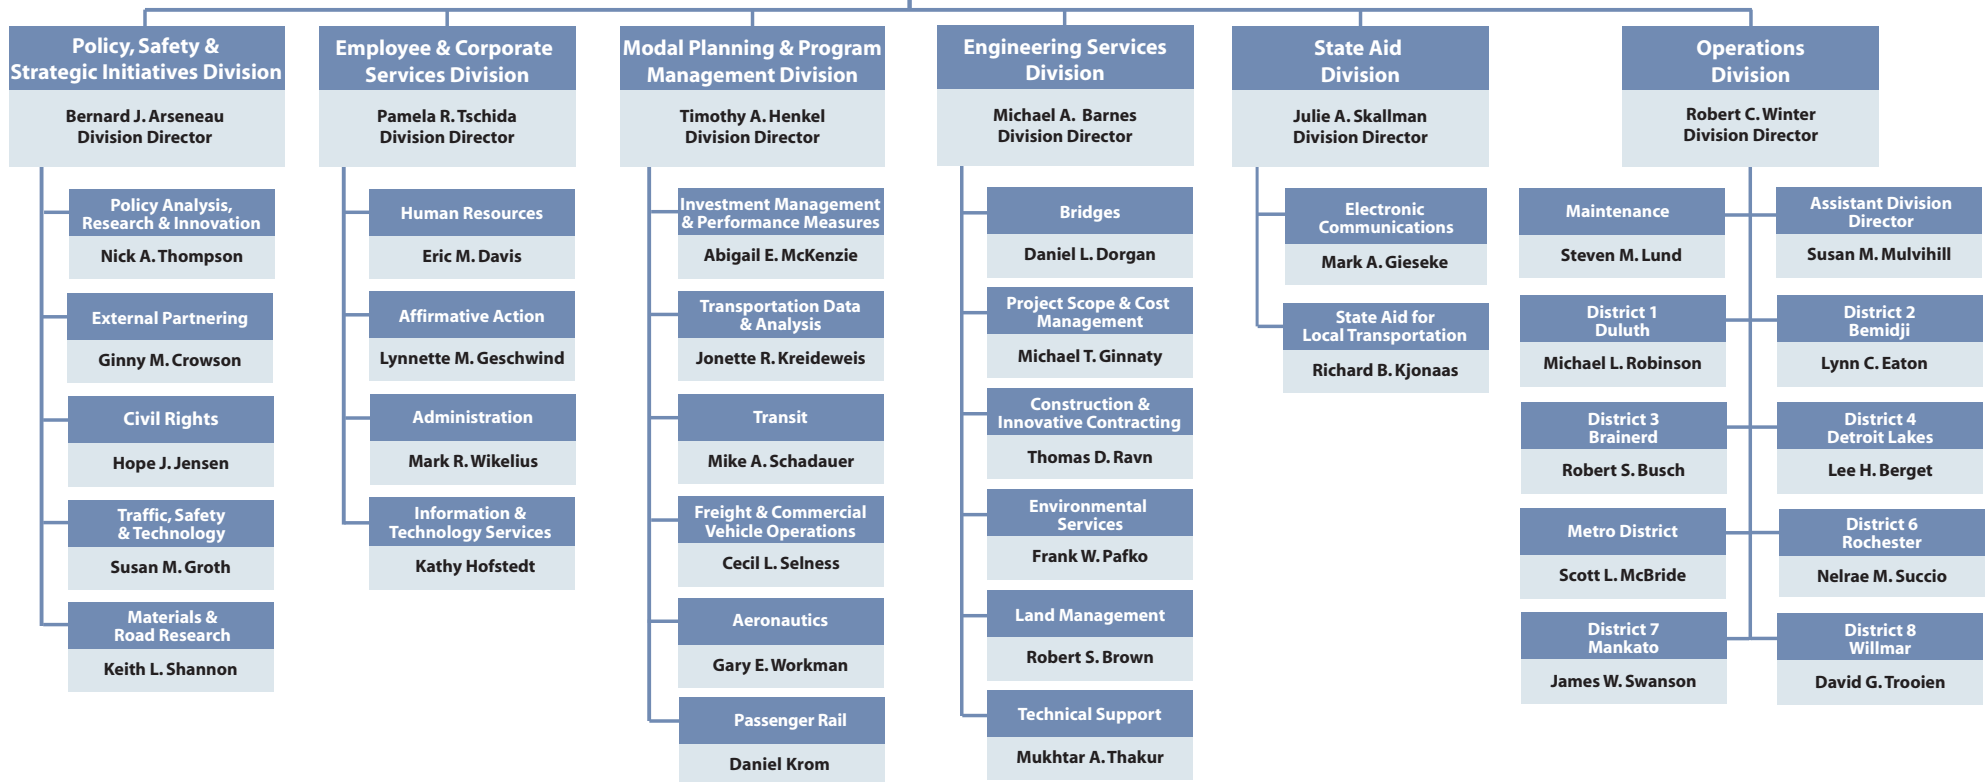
Policy, Safety & Strategic Initiatives Division
Bernard J. Arseneau
Division Director

Policy Analysis, Research & Innovation
Nick A. Thompson

External Partnering
Ginny M. Crowson

Civil Rights
Hope J. Jensen

Traffic, Safety & Technology
Susan M. Groth

Materials & Road Research
Keith L. Shannon

Employee & Corporate Services Division
Pamela R. Tschida
Division Director

Human Resources
Eric M. Davis

Affirmative Action
Lynnette M. Geschwind

Administration
Mark R. Wikelius

Information & Technology Services
Kathy Hofstedt

Modal Planning & Program Management Division
Timothy A. Henkel
Division Director

Investment Management & Performance Measures
Abigail E. McKenzie

Transportation Data & Analysis
Jonette R. Kreideweis

Transit
Mike A. Schadauer

Freight & Commercial Vehicle Operations
Cecil L. Selness

Aeronautics
Gary E. Workman

Passenger Rail
Daniel Krom

Engineering Services Division
Michael A. Barnes
Division Director

Bridges
Daniel L. Dorgan

Project Scope & Cost Management
Michael T. Ginnaty

Construction & Innovative Contracting
Thomas D. Ravn

Environmental Services
Frank W. Pafko

Land Management
Robert S. Brown

Technical Support
Mukhtar A. Thakur

State Aid Division
Julie A. Skallman
Division Director

Electronic Communications
Mark A. Gieseke

State Aid for Local Transportation
Richard B. Kjonaas

Operations Division
Robert C. Winter
Division Director

Maintenance
Steven M. Lund

Assistant Division Director
Susan M. Mulvihill

District 1 Duluth
Michael L. Robinson

District 2 Bemidji
Lynn C. Eaton

District 3 Brainerd
Robert S. Busch

District 4 Detroit Lakes
Lee H. Berget

Metro District
Scott L. McBride

District 6 Rochester
Nelrae M. Succio

District 7 Mankato
James W. Swanson

District 8 Willmar
David G. Trooien